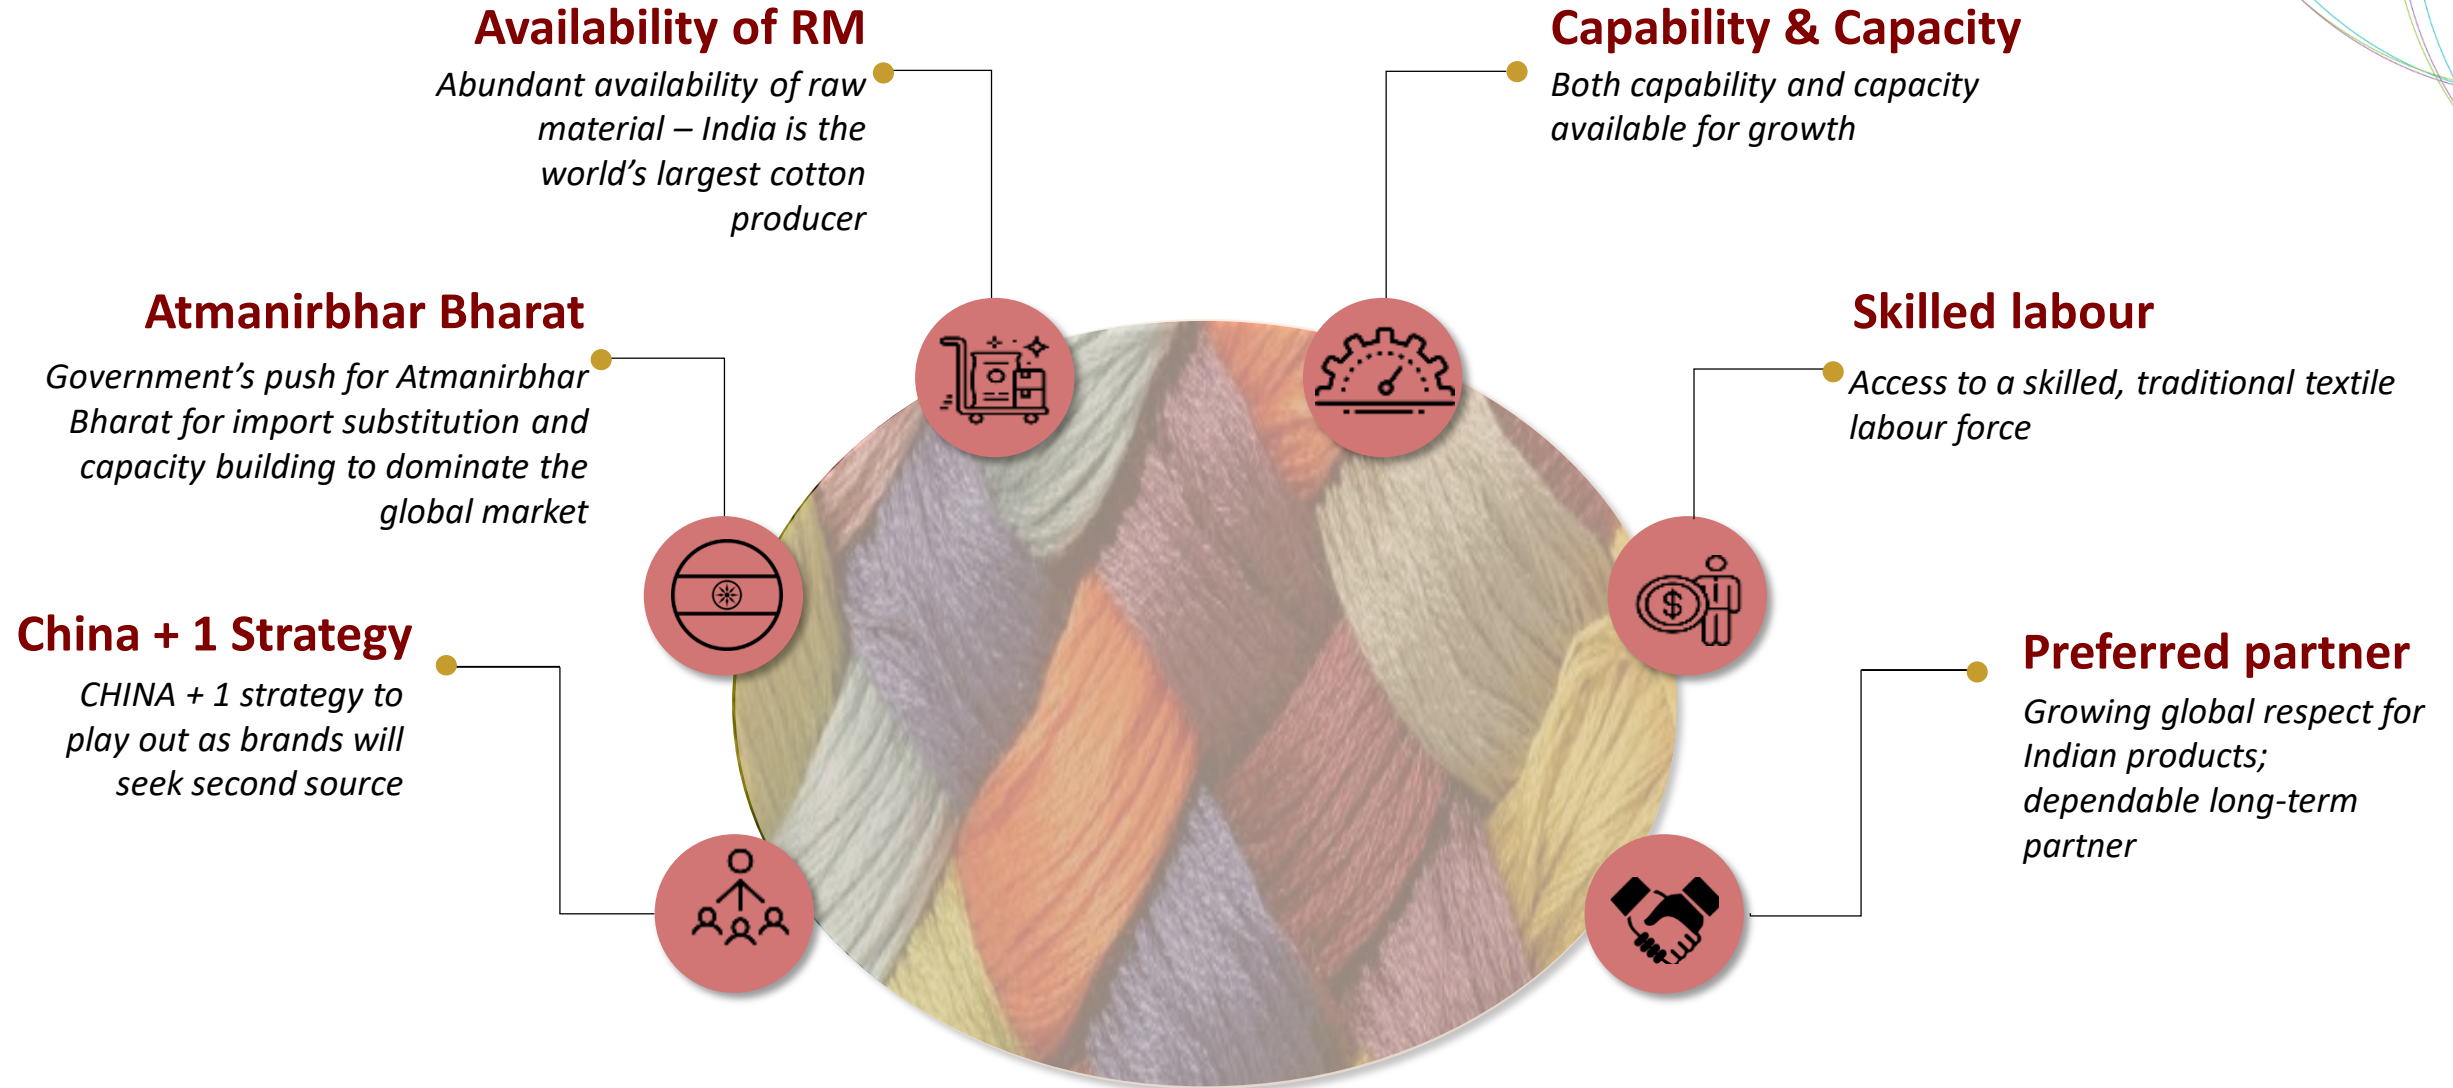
Availability of RM

Abundant availability of raw material – India is the world’s largest cotton producer

Capability & Capacity

Both capability and capacity available for growth

Atmanirbhar Bharat

Government’s push for Atmanirbhar Bharat for import substitution and capacity building to dominate the global market

Skilled labour

Access to a skilled, traditional textile labour force

China + 1 Strategy

CHINA + 1 strategy to play out as brands will seek second source

Preferred partner

Growing global respect for Indian products; dependable long-term partner